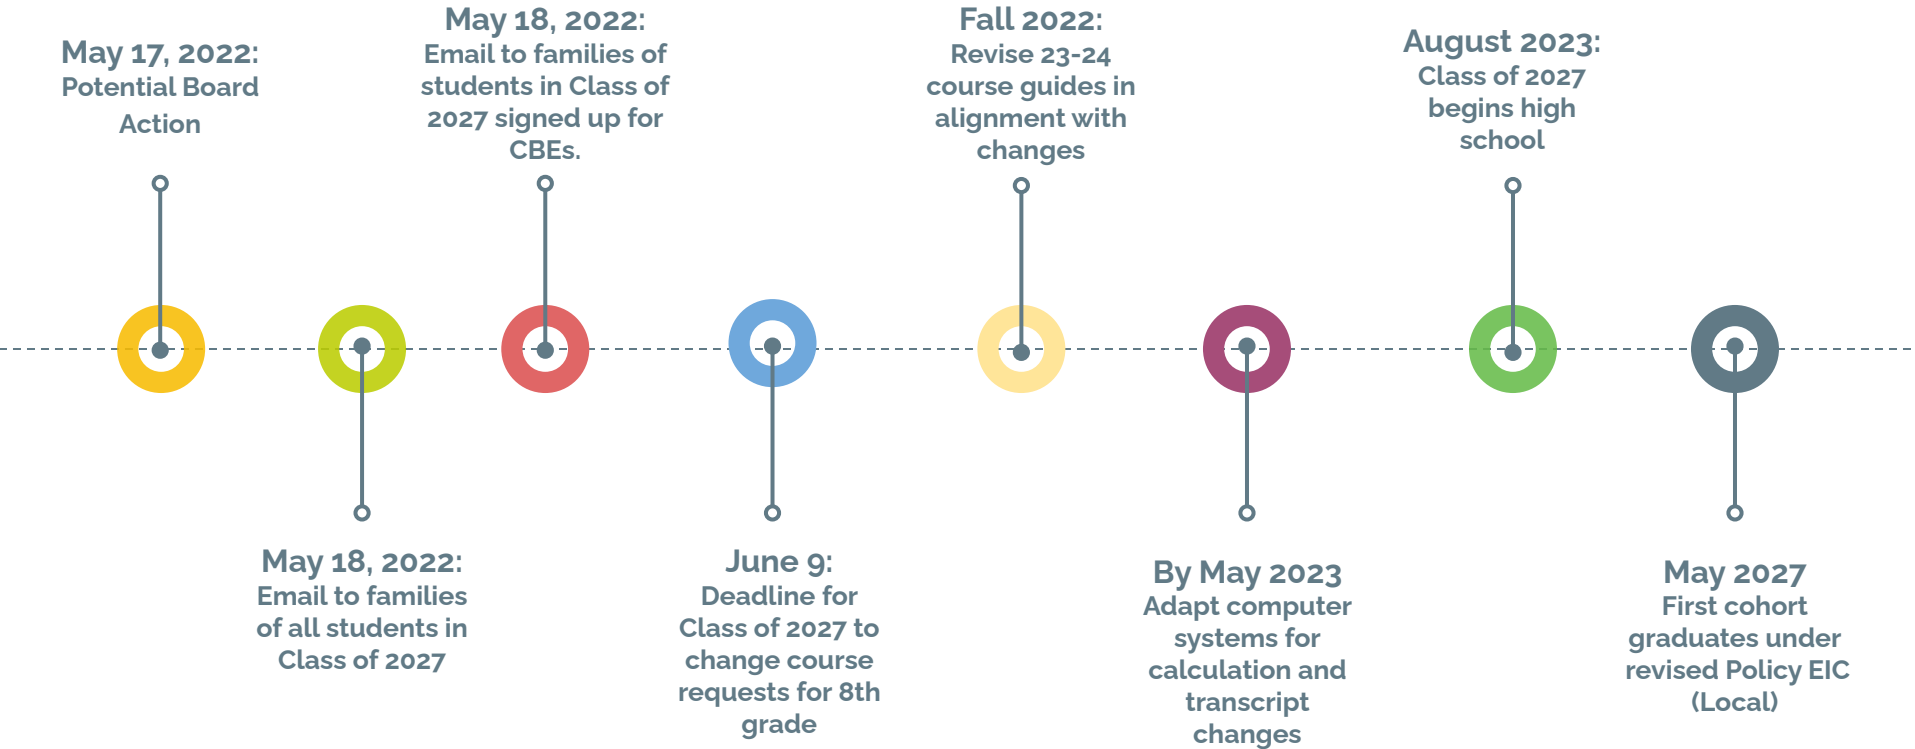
May 17, 2022:
Potential Board Action

May 18, 2022:
Email to families of all students in Class of 2027

May 18, 2022:
Email to families of students in Class of 2027 signed up for CBEs.

June 9:
Deadline for Class of 2027 to change course requests for 8th grade

Fall 2022:
Revise 23-24 course guides in alignment with changes

By May 2023
Adapt computer systems for calculation and transcript changes

August 2023:
Class of 2027 begins high school

May 2027
First cohort graduates under revised Policy EIC (Local)